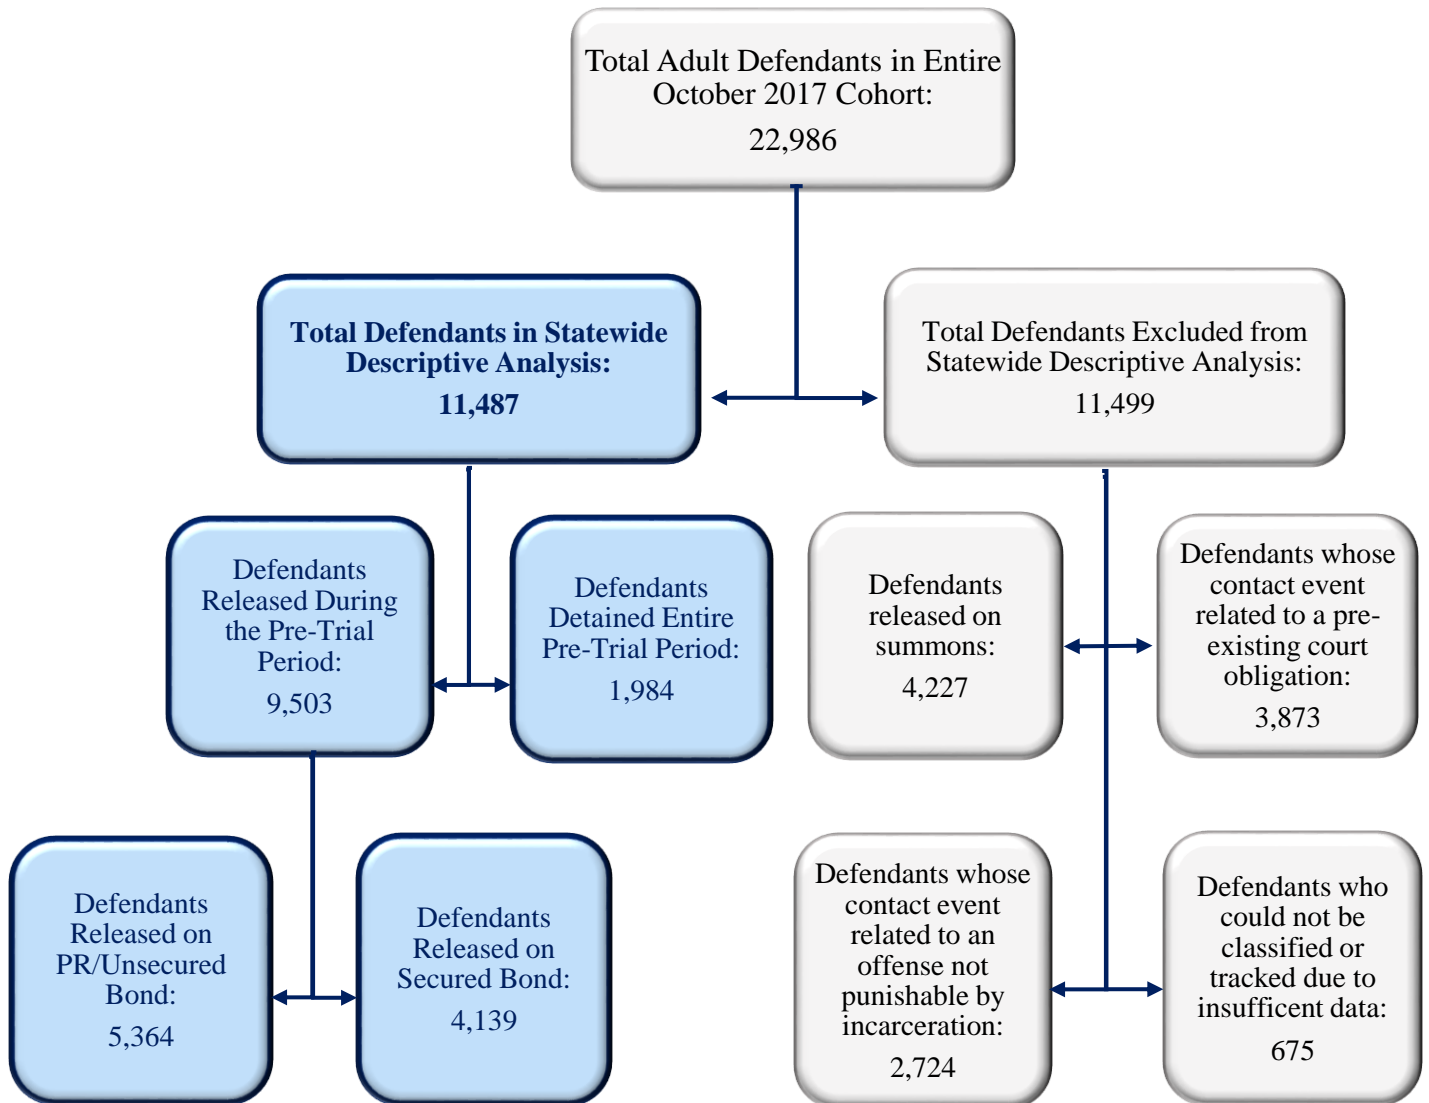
Total Adult Defendants in Entire October 2017 Cohort:

22,986

Total Defendants in Statewide Descriptive Analysis:

11,487

Total Defendants Excluded from Statewide Descriptive Analysis:

11,499

Defendants Released During the Pre-Trial Period:

9,503

Defendants Detained Entire Pre-Trial Period:

1,984

Defendants released on summons:

4,227

Defendants whose contact event related to a pre-existing court obligation:

3,873

Defendants Released on PR/Unsecured Bond:

5,364

Defendants Released on Secured Bond:

4,139

Defendants whose contact event related to an offense not punishable by incarceration:

2,724

Defendants who could not be classified or tracked due to insuffcient data:

675